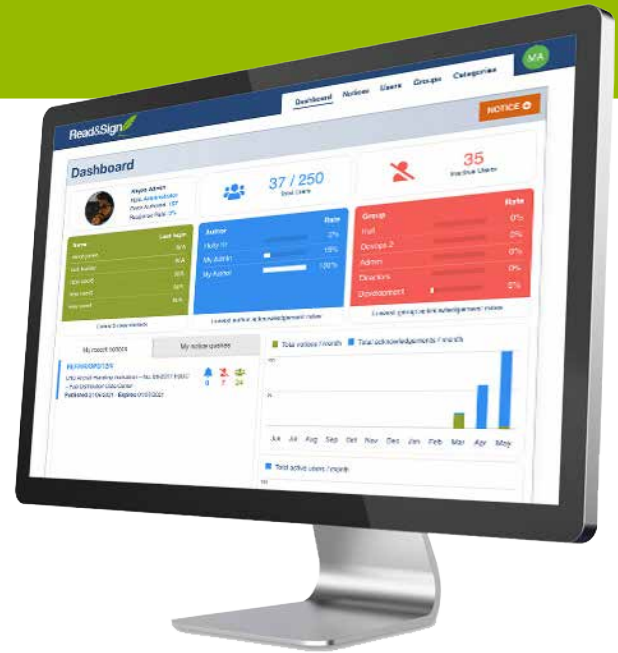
MA

Dashboard Notices Users Groups Categories

Read&Sign

NOTICE

Dashboard

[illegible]

37 / 250
Total Users

35
Inactive Users

Name Last login
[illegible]

Author Rate
Help 10 27%
My Admin 15%
My Author 100%

Group Rate
Hall 0%
Groups 2 0%
Admin 0%
Directors 0%
Development 0%

Lowest active acknowledgement notice

Lowest group active acknowledgement notice

My recent notices

My notice queries

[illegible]

0 7 24

Total notices / month
Total acknowledgements / month

Jun Jul Aug Sep Oct Nov Dec Jan Feb Mar Apr May

Total active users / month